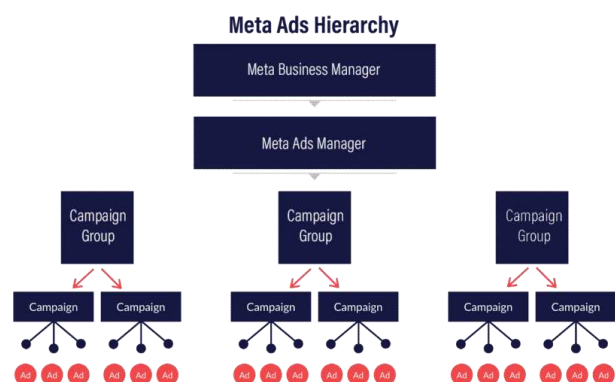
Meta Ads Hierarchy

Meta Business Manager

Meta Ads Manager

Campaign Group

Campaign Group

Campaign Group

Campaign

Campaign

Campaign

Campaign

Campaign

Campaign

Ad Ad Ad Ad Ad Ad Ad Ad Ad Ad Ad Ad Ad Ad Ad Ad Ad Ad